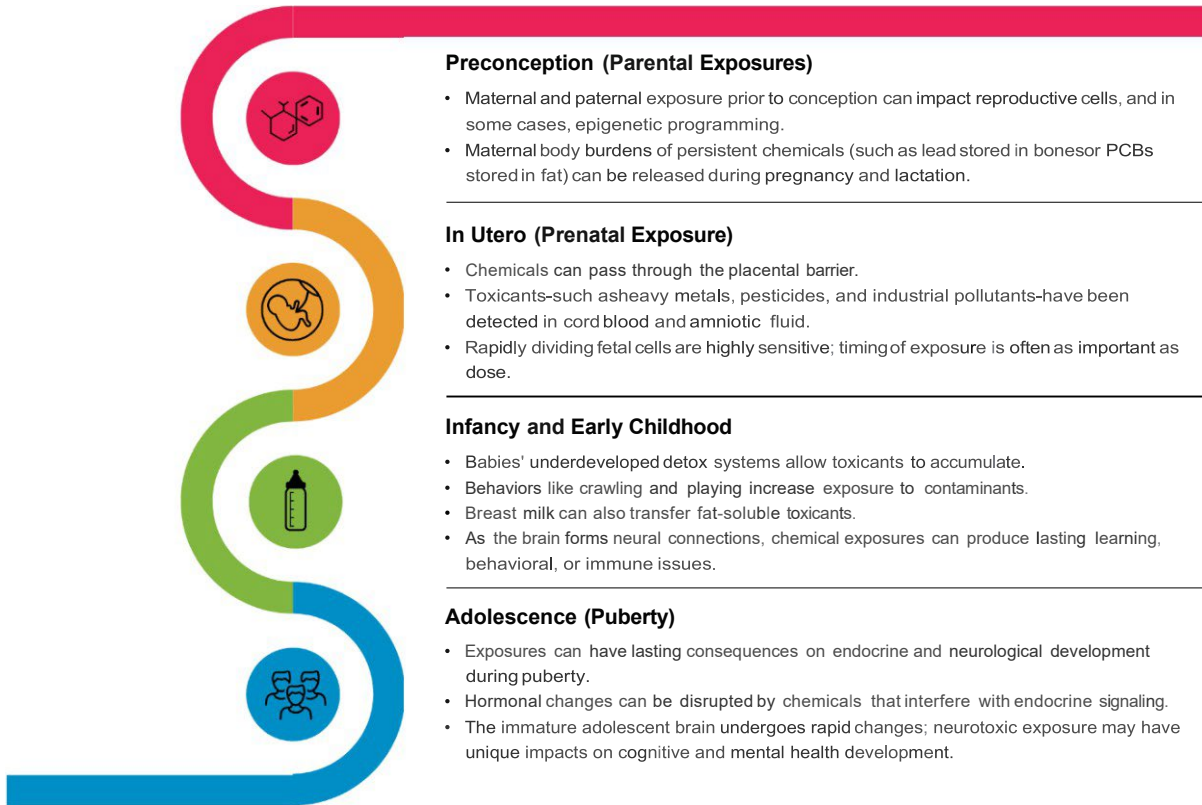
Preconception (Parental Exposures)

• Maternal and paternal exposure prior to conception can impact reproductive cells, and in some cases, epigenetic programming.
• Maternal body burdens of persistent chemicals (such as lead stored in bonesor PCBs stored in fat) can be released during pregnancy and lactation.

In Utero (Prenatal Exposure)

• Chemicals can pass through the placental barrier.
• Toxicants-such asheavy metals, pesticides, and industrial pollutants-have been detected in cord blood and amniotic fluid.
• Rapidly dividing fetal cells are highly sensitive; timingof exposure is often as important as dose.

Infancy and Early Childhood

• Babies' underdeveloped detox systems allow toxicants to accumulate.
• Behaviors like crawling and playing increase exposure to contaminants.
• Breast milk can also transfer fat-soluble toxicants.
• As the brain forms neural connections, chemical exposures can produce lasting learning, behavioral, or immune issues.

Adolescence (Puberty)

• Exposures can have lasting consequences on endocrine and neurological development during puberty.
• Hormonal changes can be disrupted by chemicals that interfere with endocrine signaling.
• The immature adolescent brain undergoes rapid changes; neurotoxic exposure may have unique impacts on cognitive and mental health development.